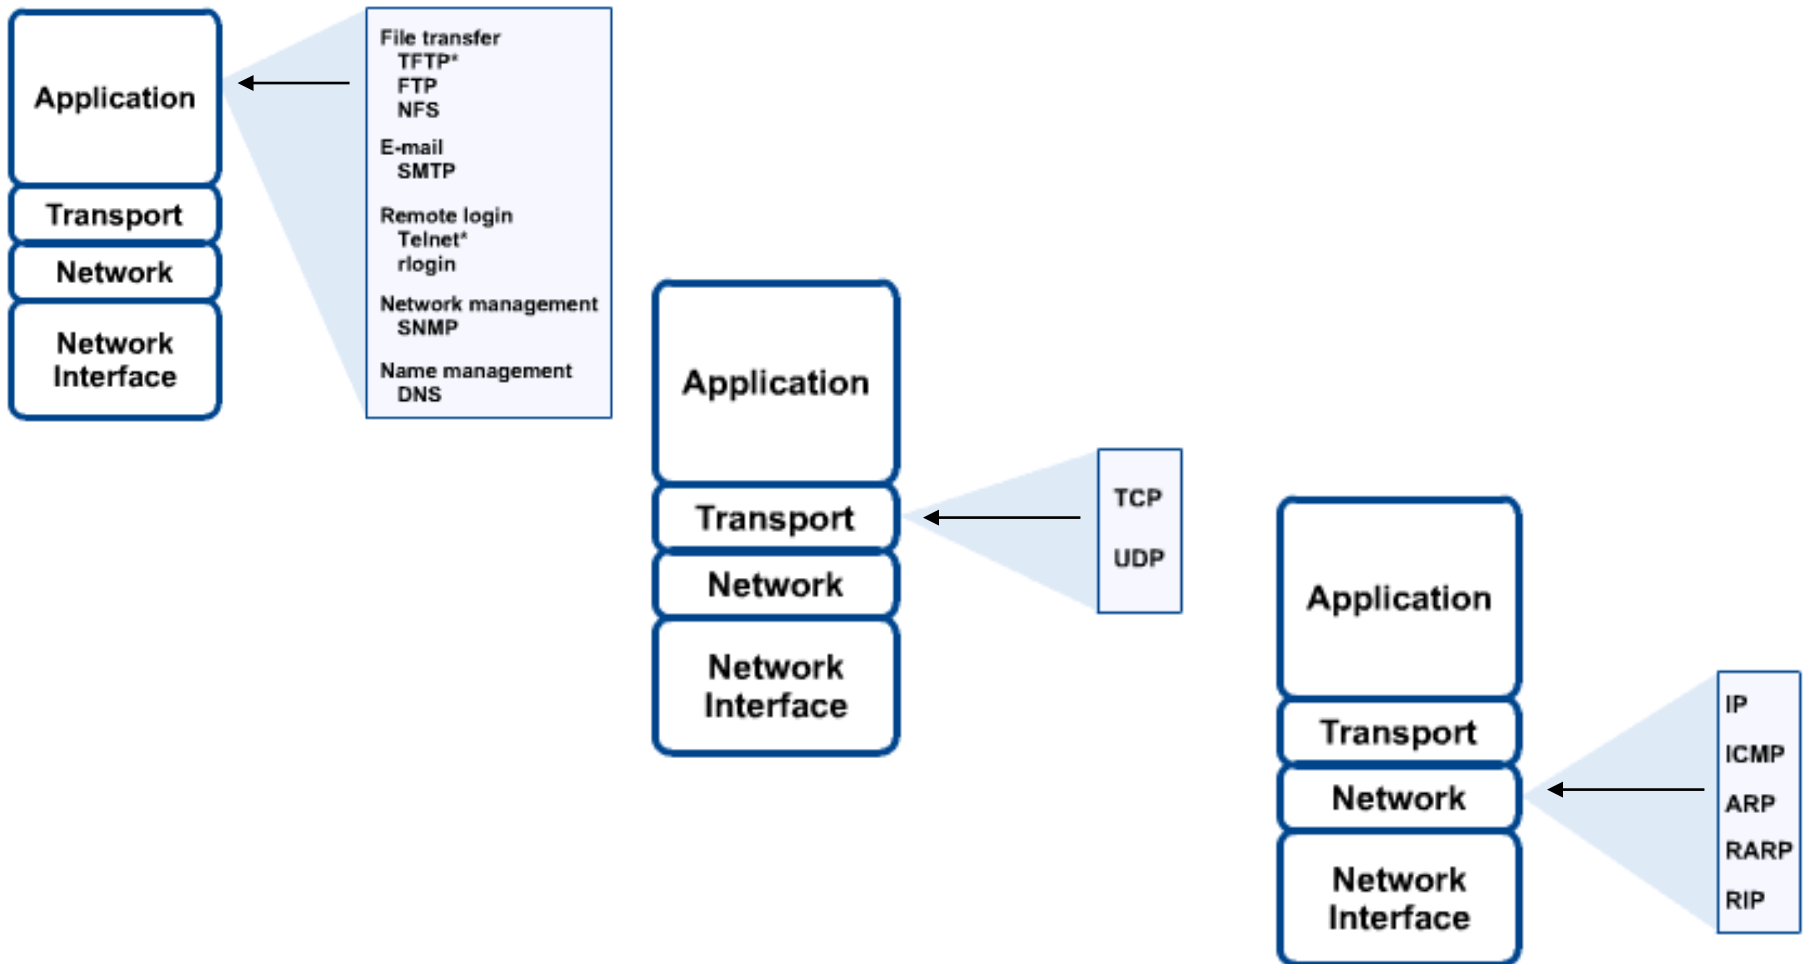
Application
Transport
Network
Network Interface

File transfer
TFTP*
FTP
NFS

E-mail
SMTP

Remote login
Telnet*
rlogin

Network management
SNMP

Name management
DNS

Application
Transport
Network
Network Interface

TCP
UDP

Application
Transport
Network
Network Interface

IP
ICMP
ARP
RARP
RIP